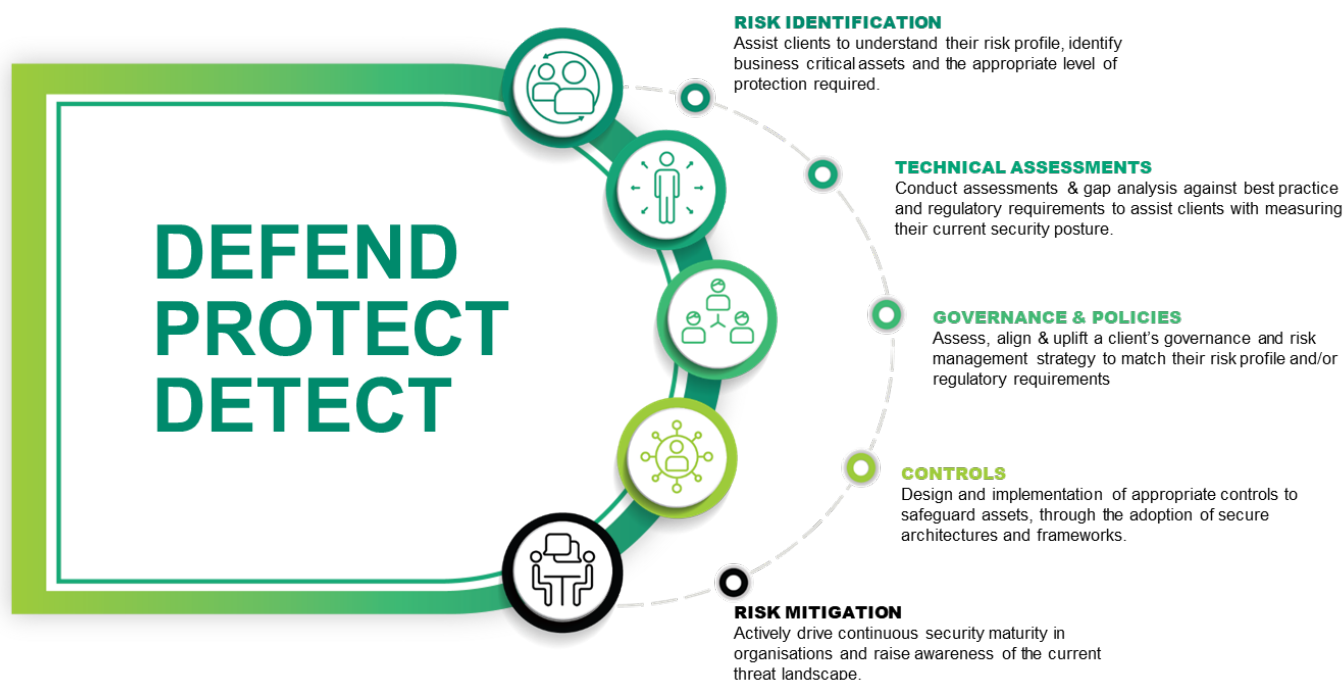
DEFEND
PROTECT
DETECT

RISK IDENTIFICATION
Assist clients to understand their risk profile, identify business critical assets and the appropriate level of protection required.

TECHNICAL ASSESSMENTS
Conduct assessments & gap analysis against best practice and regulatory requirements to assist clients with measuring their current security posture.

GOVERNANCE & POLICIES
Assess, align & uplift a client's governance and risk management strategy to match their risk profile and/or regulatory requirements

CONTROLS
Design and implementation of appropriate controls to safeguard assets, through the adoption of secure architectures and frameworks.

RISK MITIGATION
Actively drive continuous security maturity in organisations and raise awareness of the current threat landscape.